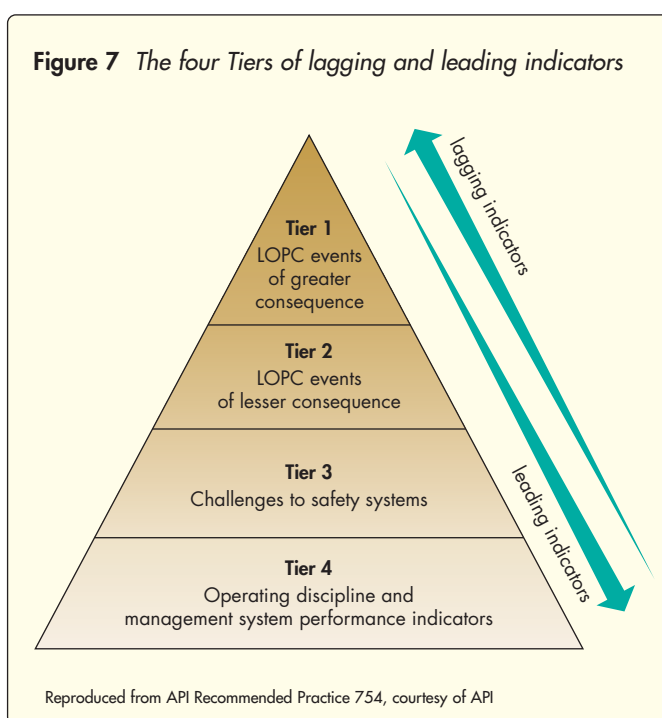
**Figure 7** *The four Tiers of lagging and leading indicators*

lagging indicators

Tier 1
LOPC events of greater consequence

Tier 2
LOPC events of lesser consequence

Tier 3
Challenges to safety systems

leading indicators

Tier 4
Operating discipline and management system performance indicators

Reproduced from API Recommended Practice 754, courtesy of API